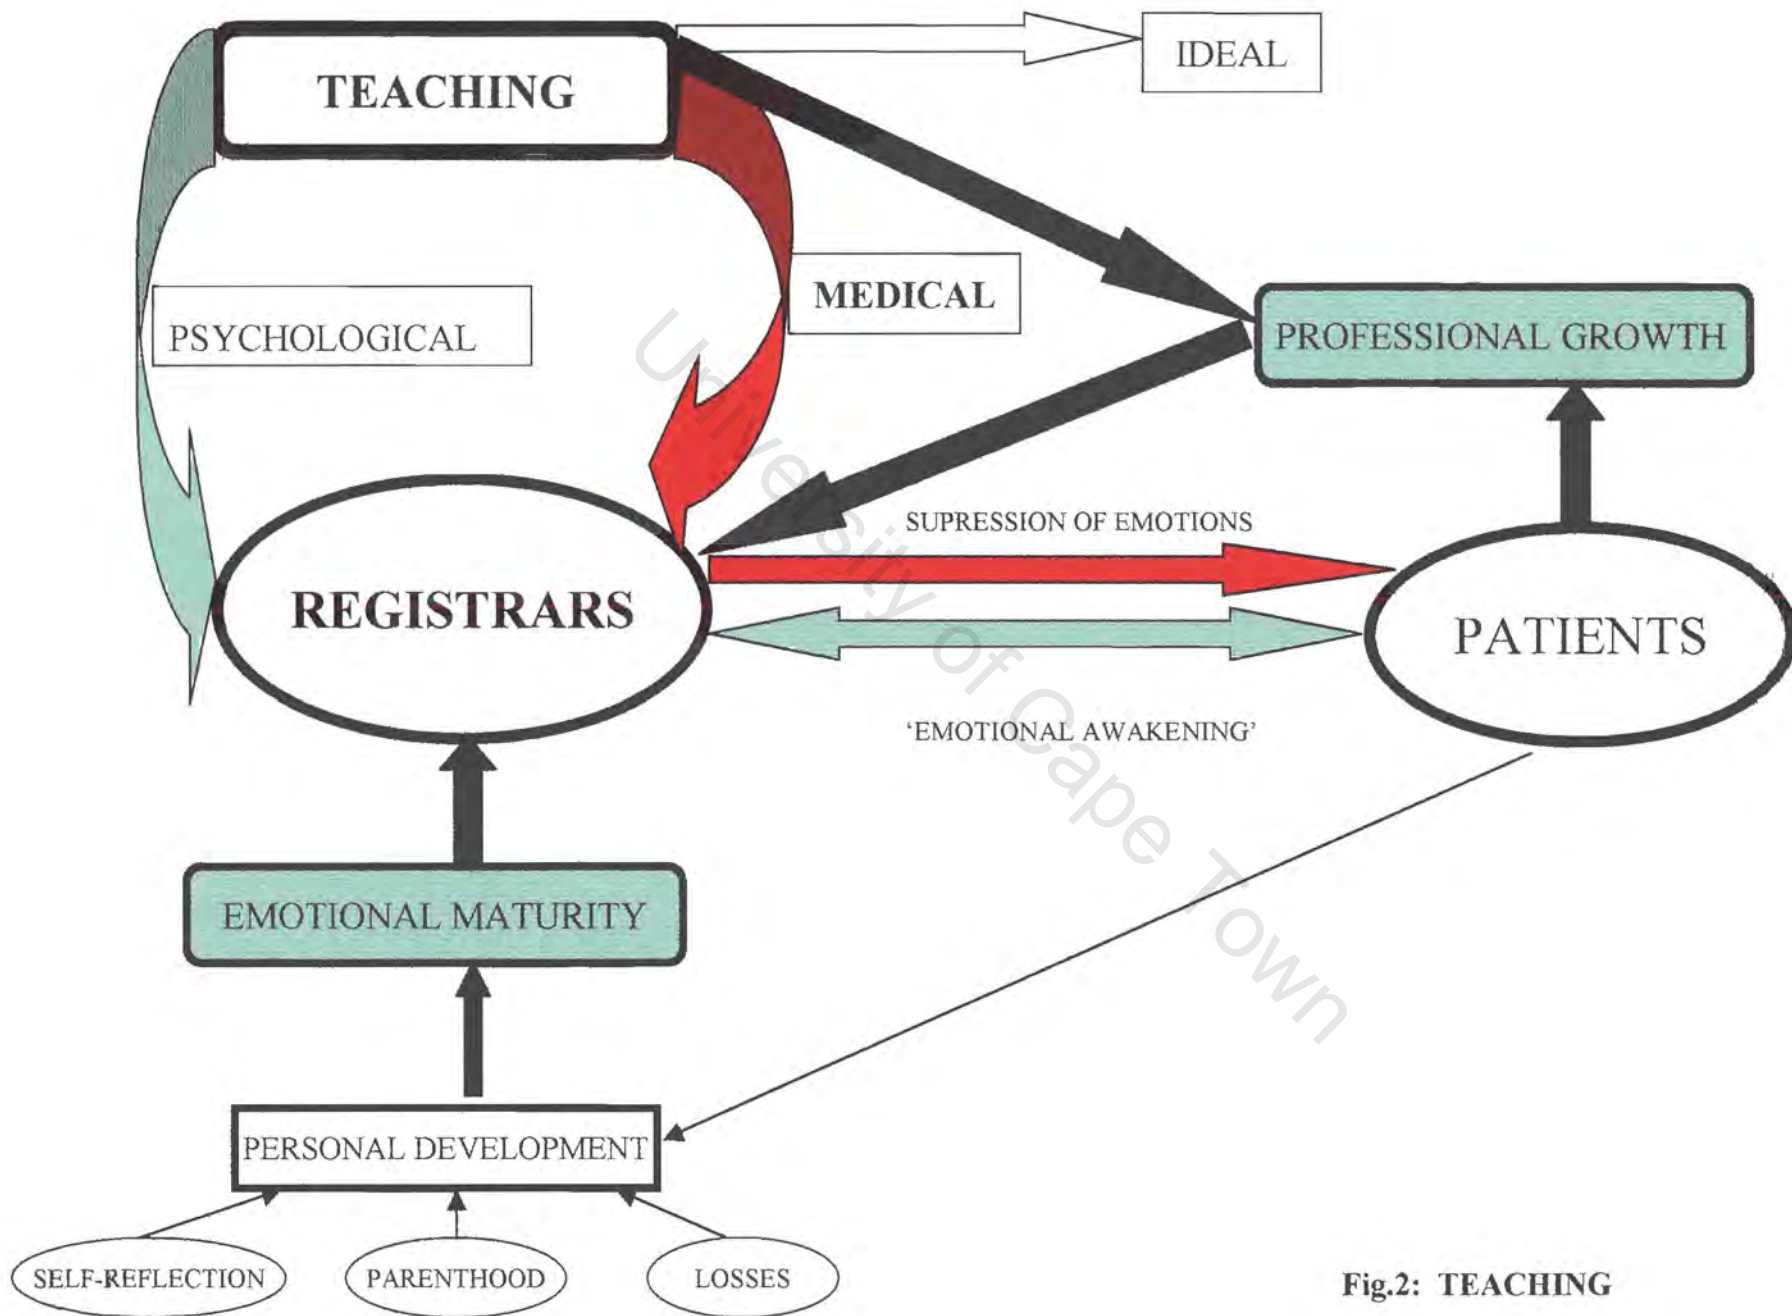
TEACHING

IDEAL

MEDICAL

PSYCHOLOGICAL

PROFESSIONAL GROWTH

SUPRESSION OF EMOTIONS

REGISTRARS

PATIENTS

'EMOTIONAL AWAKENING'

EMOTIONAL MATURITY

PERSONAL DEVELOPMENT

SELF-REFLECTION

PARENTHOOD

LOSSES

Fig.2: TEACHING

University of Cape Town